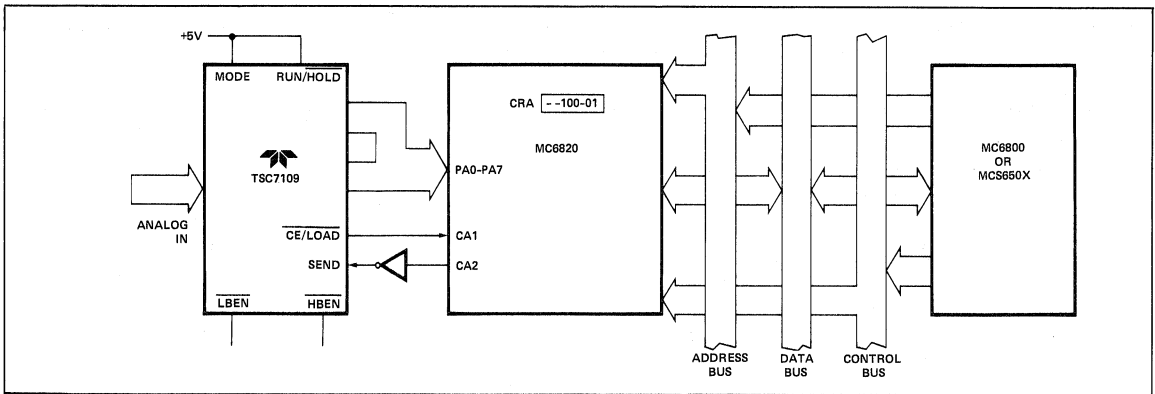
+5V

MODE

$\overline{RUN}/HOLD$

TSC7109

ANALOG IN

$\overline{CE}/LOAD$

SEND

$\overline{LBEN}$

$\overline{HBEN}$

CRA - -100-01

MC6820

PA0-PA7

CA1

CA2

ADDRESS BUS

DATA BUS

CONTROL BUS

MC6800 OR MCS650X